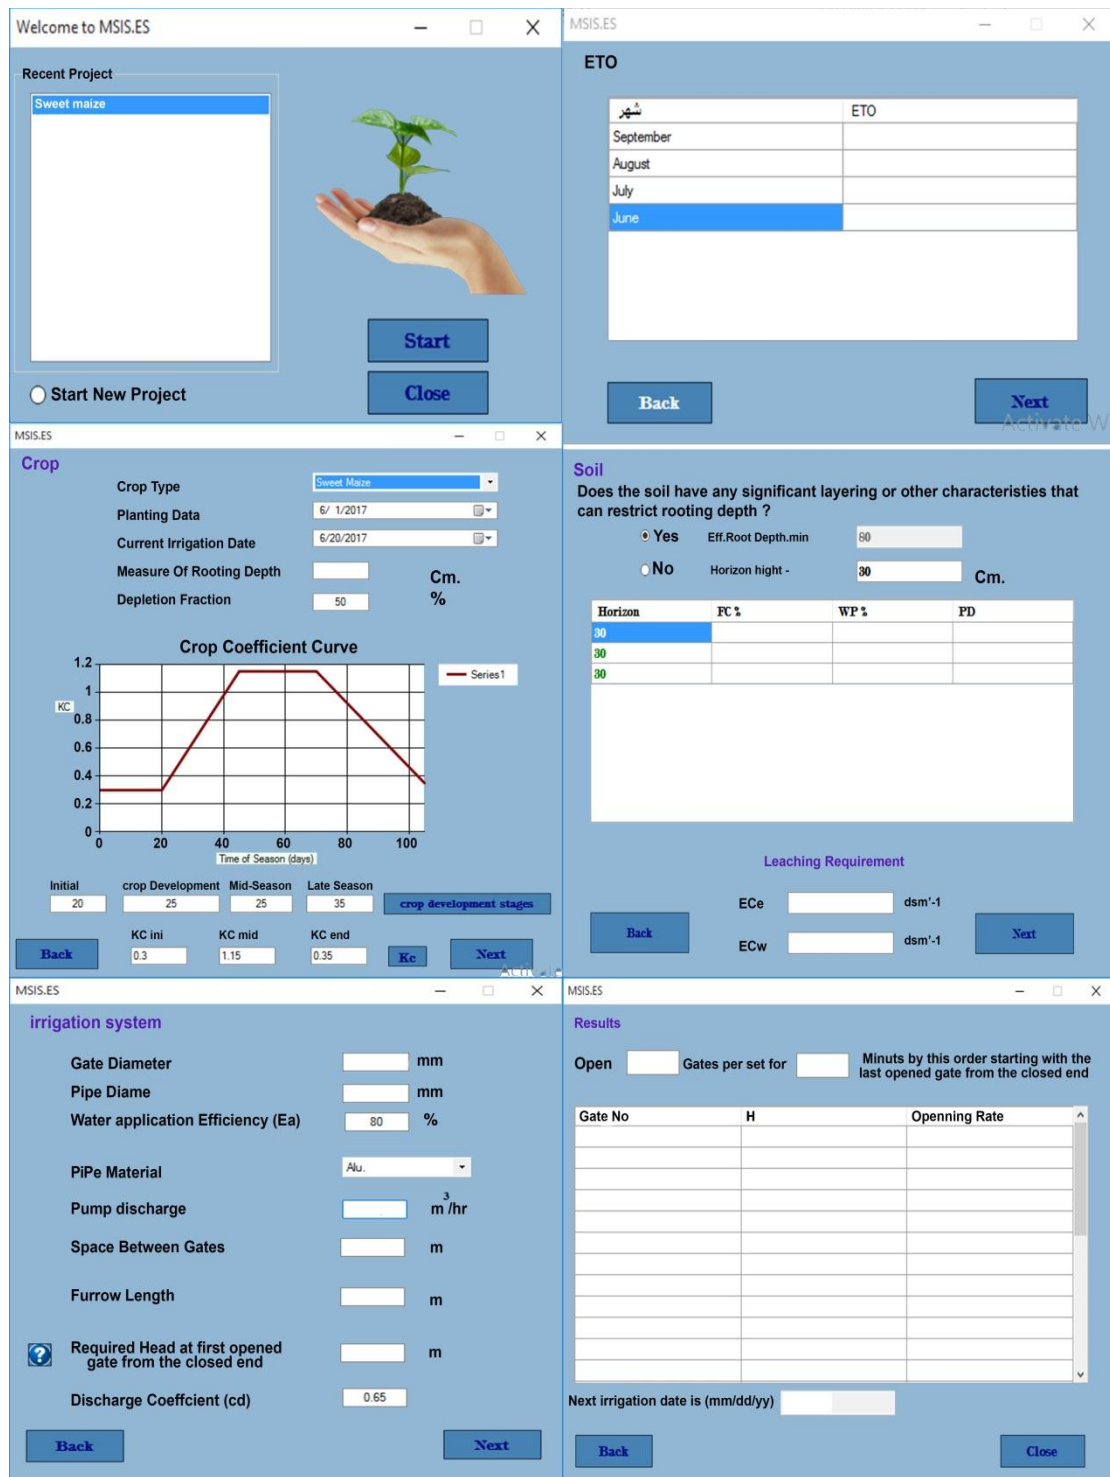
Welcome to MSIS.ES

Recent Project

Sweet maize

Start

Close

Start New Project

MSIS.ES

ETO

| شهر | ETO |
|---|---|
| September | |
| August | |
| July | |
| June | |

Back

Next

Activate W

MSIS.ES

Crop

Crop Type Sweet Maize

Planting Data 6/ 1/2017

Current Irrigation Date 6/20/2017

Measure Of Rooting Depth Cm.

Depletion Fraction 50 %

Crop Coefficient Curve

1.2 1 0.8 0.6 0.4 0.2 0

KC

0 20 40 60 80 100

Time of Season (days)

Series1

Initial 20

crop Development 25

Mid-Season 25

Late Season 35

crop development stages

KC ini 0.3

KC mid 1.15

KC end 0.35

Back

Kc

Next

MSIS.ES

Soil

Does the soil have any significant layering or other characteristies that can restrict rooting depth ?

Yes Eff.Root Depth.min 80

No Horizon hight - 30 Cm.

| Horizon | FC % | WP % | PD |
|---|---|---|---|
| 30 | | | |
| 30 | | | |
| 30 | | | |

Leaching Requirement

ECe dsm'-1

ECw dsm'-1

Back

Next

MSIS.ES

irrigation system

Gate Diameter mm

Pipe Diame mm

Water application Efficiency (Ea) 80 %

PiPe Material Alu.

Pump discharge $m^3/hr$

Space Between Gates m

Furrow Length m

Required Head at first opened gate from the closed end m

Discharge Coeffcient (cd) 0.65

Back

Next

MSIS.ES

Results

Open Gates per set for Minuts by this order starting with the last opened gate from the closed end

| Gate No | H | Openning Rate |
|---|---|---|
| | | |

Next irrigation date is (mm/dd/yy)

Back

Close